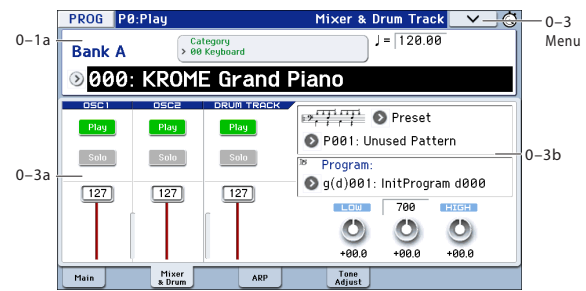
PROG P0:Play Mixer & Drum Track

0–3
Menu

0–1a

Bank A

Category
00 Keyboard

♩= 120.00

000: KROME Grand Piano

OSC1 OSC2 DRUM TRACK

Play Play Play

Solo Solo Solo

0–3a

127 127 127

Preset

P001: Unused Pattern

0–3b

Program:

g(d)001: InitProgram d000

LOW 700 HIGH

+00.0 +00.0 +00.0

Main

Mixer & Drum

ARP

Tone Adjust